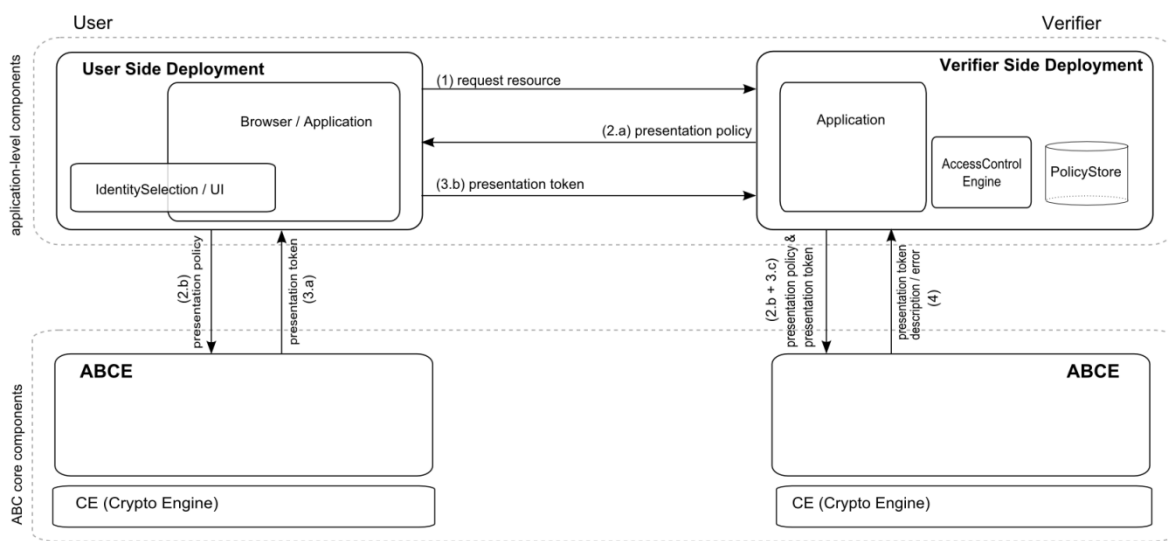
User

Verifier

application-level components

User Side Deployment

Browser / Application

IdentitySelection / UI

(1) request resource

(2.a) presentation policy

(3.b) presentation token

Verifier Side Deployment

Application

AccessControl Engine

PolicyStore

(2.b) presentation policy

presentation token (3.a)

(2.b + 3.c) presentation policy & presentation token

presentation token description / error (4)

ABC core components

ABCE

CE (Crypto Engine)

ABCE

CE (Crypto Engine)